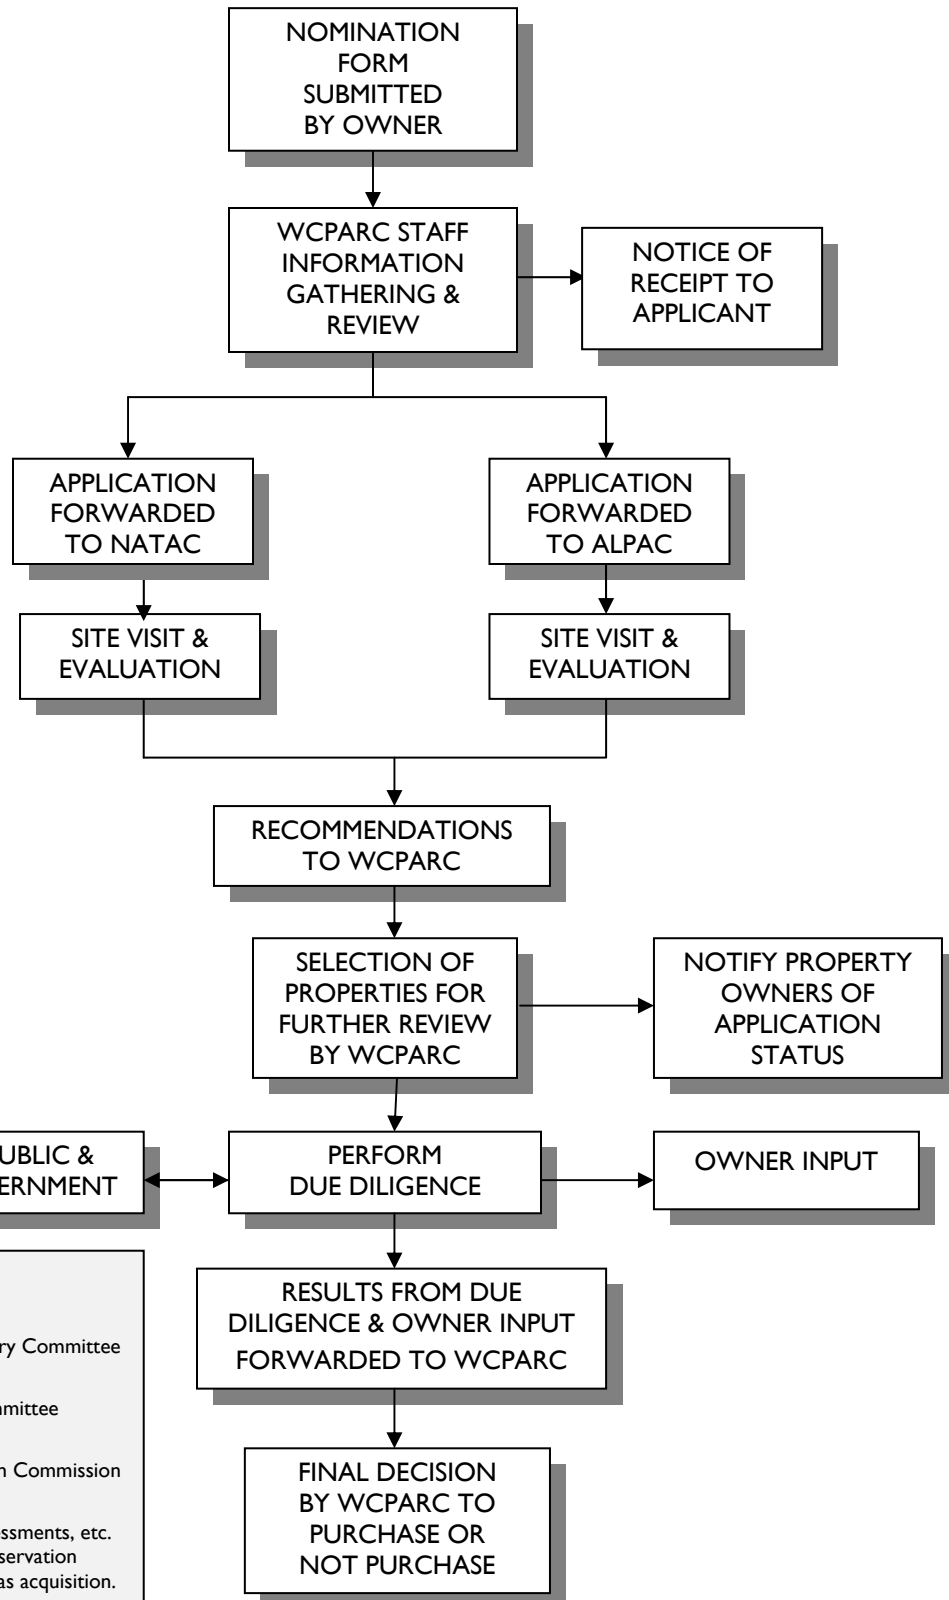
NOMINATION FORM SUBMITTED BY OWNER

WCPARC STAFF INFORMATION GATHERING & REVIEW

NOTICE OF RECEIPT TO APPLICANT

APPLICATION FORWARDED TO NATAC

APPLICATION FORWARDED TO ALPAC

SITE VISIT & EVALUATION

SITE VISIT & EVALUATION

RECOMMENDATIONS TO WCPARC

SELECTION OF PROPERTIES FOR FURTHER REVIEW BY WCPARC

NOTIFY PROPERTY OWNERS OF APPLICATION STATUS

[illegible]UBLIC & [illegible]ERNMENT

PERFORM DUE DILIGENCE

OWNER INPUT

RESULTS FROM DUE DILIGENCE & OWNER INPUT FORWARDED TO WCPARC

FINAL DECISION BY WCPARC TO PURCHASE OR NOT PURCHASE

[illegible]ry Committee

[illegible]mittee

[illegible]n Commission

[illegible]ssments, etc.
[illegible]servation
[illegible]as acquisition.